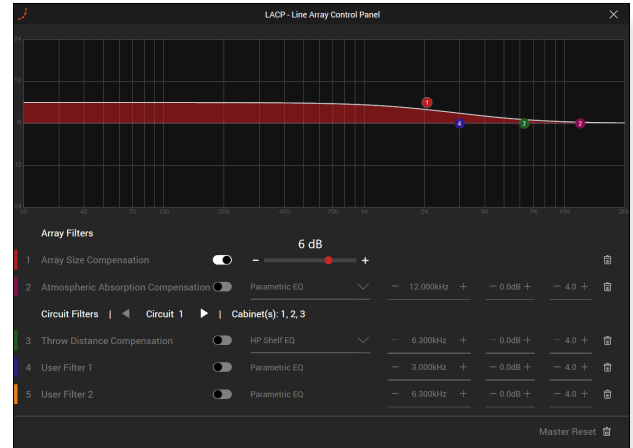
LACP - Line Array Control Panel

24
12
0
12
24

20 40 70 100 200 400 700 1K 2K 4K 7K 10K 20K

1
4
3
2

Array Filters

6 dB

1 Array Size Compensation − +

2 Atmospheric Absorption Compensation Parametric EQ − 12.000kHz + − 0.0dB + − 4.0 +

Circuit Filters | ◀ Circuit 1 ▶ | Cabinet(s): 1, 2, 3

3 Throw Distance Compensation HP Shelf EQ − 6.300kHz + − 0.0dB + − 4.0 +

4 User Filter 1 Parametric EQ − 3.000kHz + − 0.0dB + − 4.0 +

5 User Filter 2 Parametric EQ − 6.300kHz + − 0.0dB + − 4.0 +

Master Reset